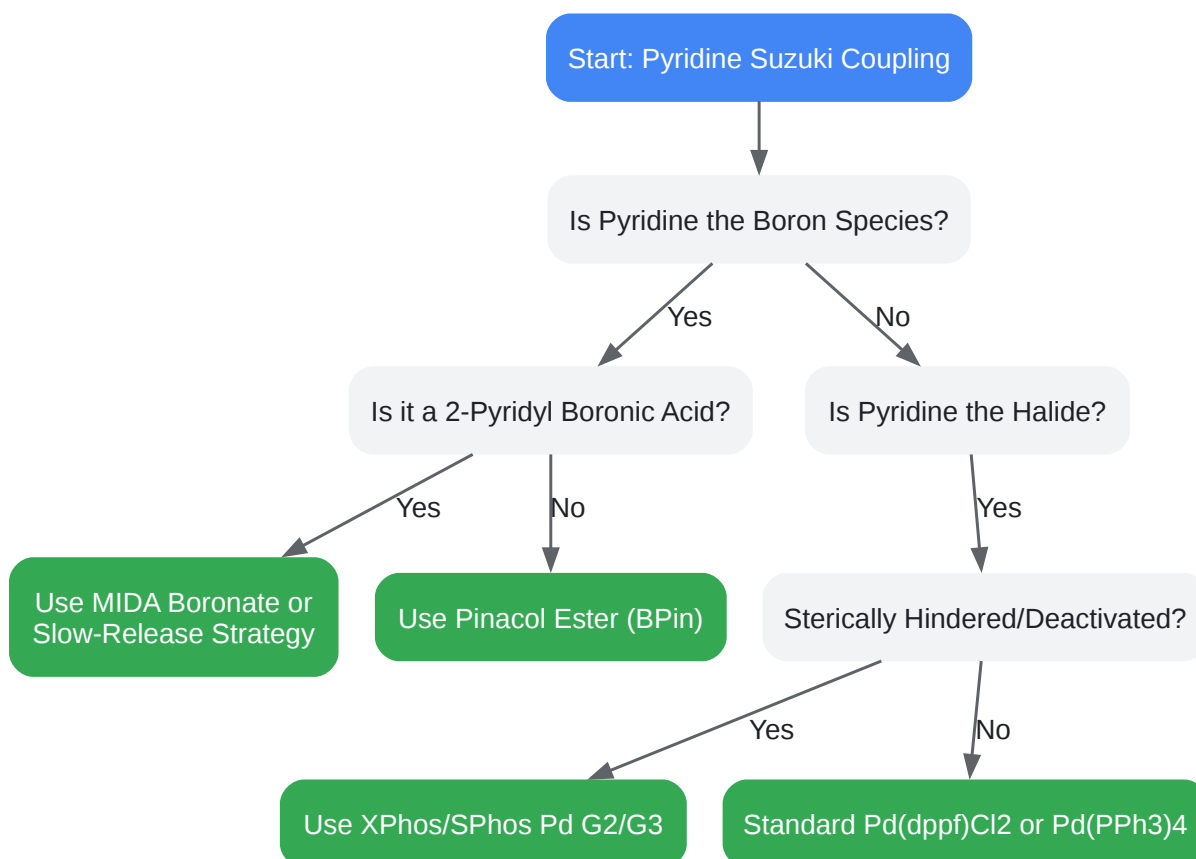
Start: Pyridine Suzuki Coupling

Is Pyridine the Boron Species?

Yes

No

Is it a 2-Pyridyl Boronic Acid?

Is Pyridine the Halide?

Yes

No

Yes

Use MIDA Boronate or Slow-Release Strategy

Use Pinacol Ester (BPin)

Sterically Hindered/Deactivated?

Yes

No

Use XPhos/SPhos Pd G2/G3

Standard Pd(dppf)Cl2 or Pd(PPh3)4